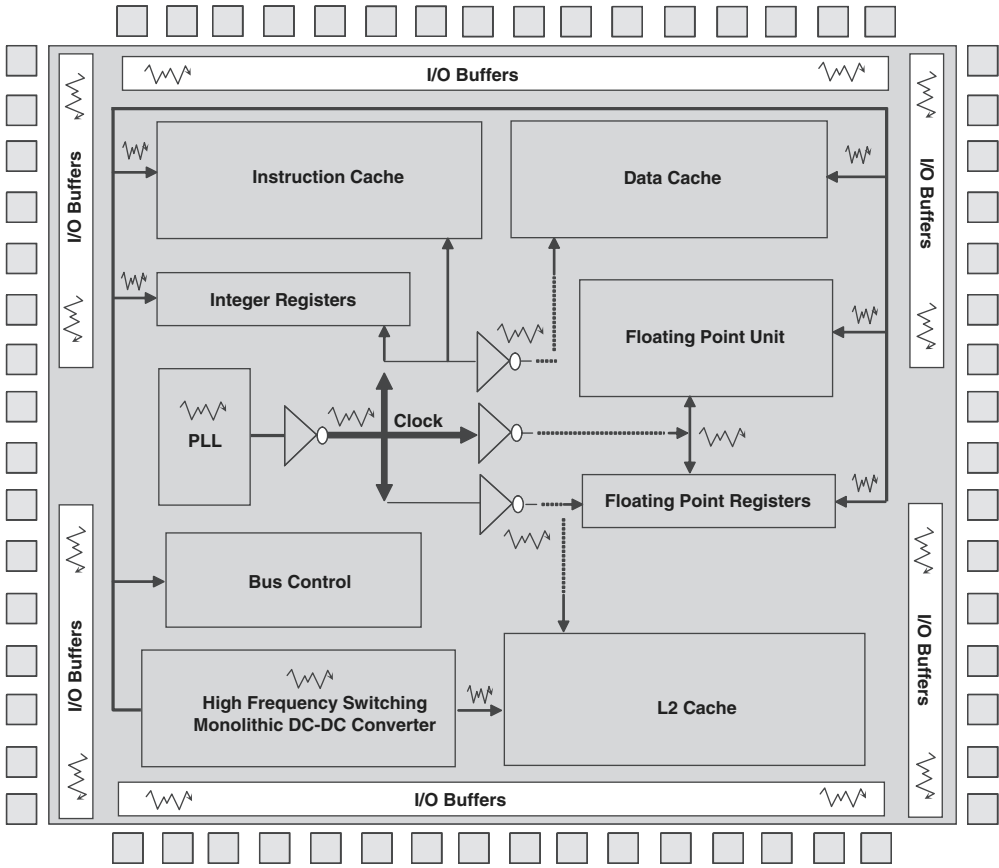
I/O Buffers

I/O Buffers

I/O Buffers

Instruction Cache

Data Cache

Integer Registers

Floating Point Unit

PLL

Clock

Floating Point Registers

Bus Control

I/O Buffers

I/O Buffers

High Frequency Switching Monolithic DC-DC Converter

L2 Cache

I/O Buffers